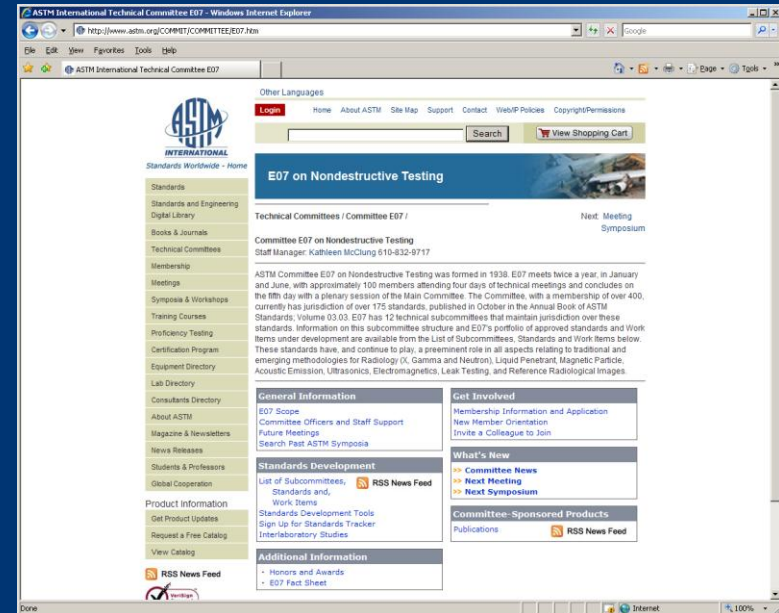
ASTM International Technical Committee E07 - Windows Internet Explorer

http://www.astm.org/COMMIT/COMMITTEE/E07.htm

Google

File Edit View Favorites Tools Help

ASTM International Technical Committee E07

Page Tools

Other Languages

Login Home About ASTM Site Map Support Contact Web/IP Policies Copyright/Permissions

Search View Shopping Cart

ASTM INTERNATIONAL

Standards Worldwide - Home

E07 on Nondestructive Testing

Standards
Standards and Engineering Digital Library
Books & Journals
Technical Committees
Membership
Meetings
Symposia & Workshops
Training Courses
Proficiency Testing
Certification Program
Equipment Directory
Lab Directory
Consultants Directory
About ASTM
Magazine & Newsletters
News Releases
Students & Professors
Global Cooperation

Product Information
Get Product Updates
Request a Free Catalog
View Catalog

RSS News Feed

Technical Committees / Committee E07 /

Next: Meeting Symposium

Committee E07 on Nondestructive Testing
Staff Manager: Kathleen McClung 610-832-9717

ASTM Committee E07 on Nondestructive Testing was formed in 1938. E07 meets twice a year, in January and June, with approximately 100 members attending four days of technical meetings and concludes on the fifth day with a plenary session of the Main Committee. The Committee, with a membership of over 400, currently has jurisdiction of over 175 standards, published in October in the Annual Book of ASTM Standards, Volume 03.03. E07 has 12 technical subcommittees that maintain jurisdiction over these standards. Information on this subcommittee structure and E07's portfolio of approved standards and Work Items under development are available from the List of Subcommittees, Standards and Work Items below. These standards have, and continue to play, a preeminent role in all aspects relating to traditional and emerging methodologies for Radiology (X, Gamma and Neutron), Liquid Penetrant, Magnetic Particle, Acoustic Emission, Ultrasonics, Electromagnetics, Leak Testing, and Reference Radiological Images.

General Information
E07 Scope
Committee Officers and Staff Support
Future Meetings
Search Past ASTM Symposia

Get Involved
Membership Information and Application
New Member Orientation
Invite a Colleague to Join

Standards Development
List of Subcommittees, Standards and, Work Items
RSS News Feed
Standards Development Tools
Sign Up for Standards Tracker
Interlaboratory Studies

What's New
>> Committee News
>> Next Meeting
>> Next Symposium

Committee-Sponsored Products
Publications
RSS News Feed

Additional Information
• Honors and Awards
• E07 Fact Sheet

Done

Internet

100%